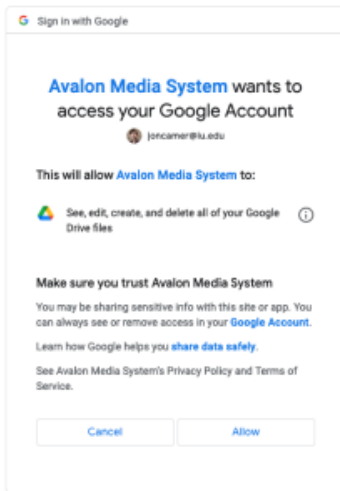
G Sign in with Google

Avalon Media System wants to access your Google Account

joncamer@iu.edu

This will allow Avalon Media System to:

See, edit, create, and delete all of your Google Drive files

Make sure you trust Avalon Media System

You may be sharing sensitive info with this site or app. You can always see or remove access in your Google Account.

Learn how Google helps you share data safely.

See Avalon Media System's Privacy Policy and Terms of Service.

Cancel

Allow